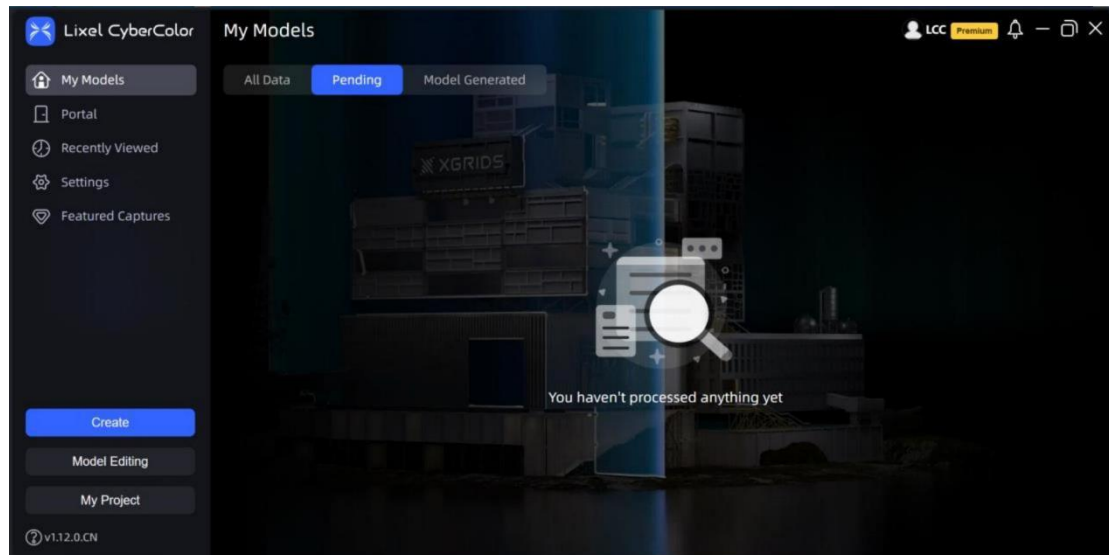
Lixel CyberColor

My Models

LCC Premium

My Models

Portal

Recently Viewed

Settings

Featured Captures

All Data

Pending

Model Generated

XGRIDS

You haven't processed anything yet

Create

Model Editing

My Project

v1.12.0.CN